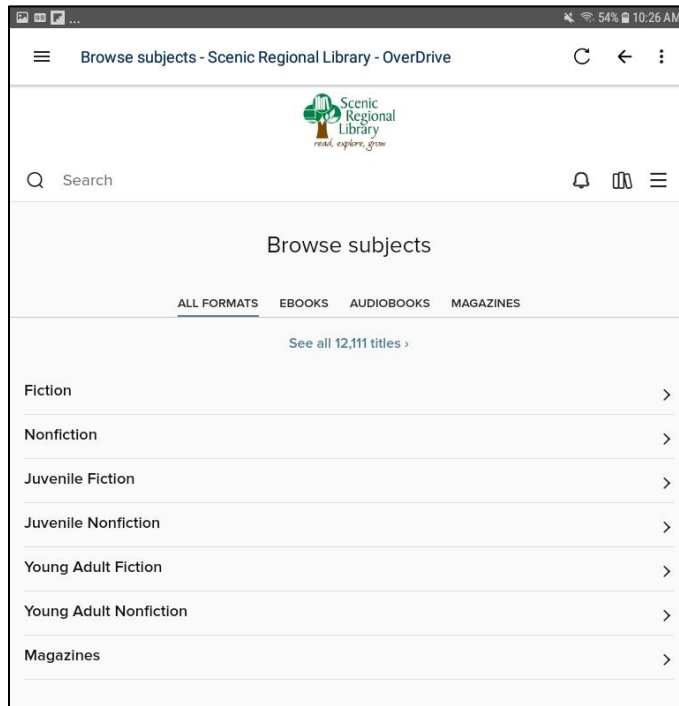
...
54% 10:26 AM

Browse subjects - Scenic Regional Library - OverDrive

Scenic Regional Library
read, explore, grow

Search

Browse subjects

ALL FORMATS EBOOKS AUDIOBOOKS MAGAZINES

See all 12,111 titles ›

Fiction

Nonfiction

Juvenile Fiction

Juvenile Nonfiction

Young Adult Fiction

Young Adult Nonfiction

Magazines